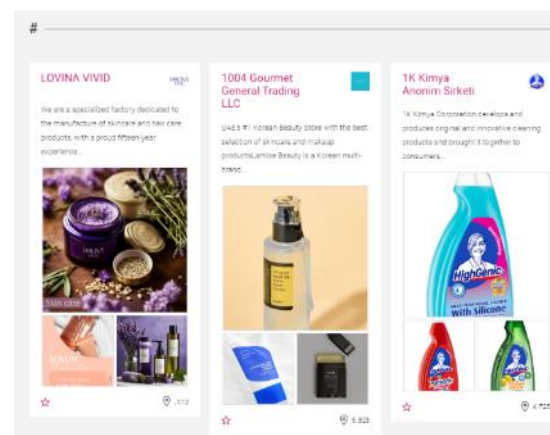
#

LOVINA VIVID

We are a specialized factory dedicated to the manufacture of skincare and hair care products, with a proud fifteen-year experience...

Skin care

MAIN

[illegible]

1004 Gourmet General Trading LLC

UAE's #1 Korean Beauty Store with the best selection of skincare and makeup products.Lamise Beauty is a Korean multi-brand...

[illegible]

1K Kimya Anonim Sirketi

1K Kimya Corporation develops and produces original and innovative cleaning products and brought it together to consumers...

HighGenic

With Silicone

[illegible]